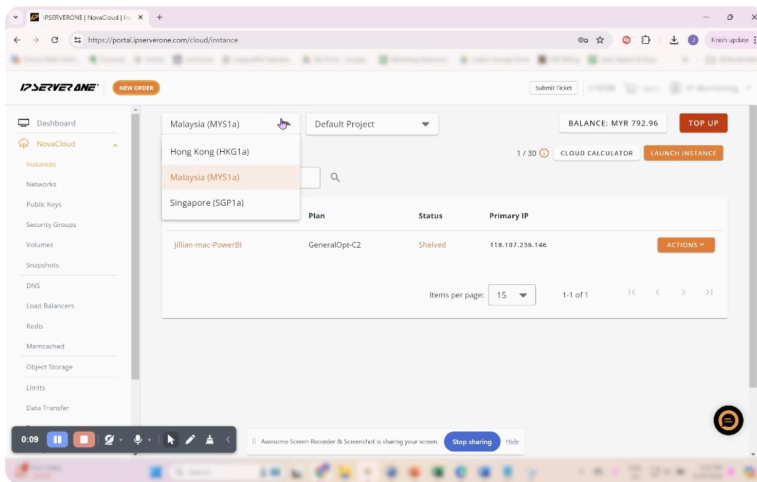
IPSERVERONE | NovaCloud | In ×
+
https://portal.ipserverone.com/cloud/instance
Finish update

IPSERVERONE
NEW ORDER
Submit Ticket

Dashboard
NovaCloud
Instances
Networks
Public Keys
Security Groups
Volumes
Snapshots
DNS
Load Balancers
Redis
Memcached
Object Storage
Limits
Data Transfer

Malaysia (MYS1a)
Default Project
BALANCE: MYR 792.96
TOP UP
Hong Kong (HKG1a)
Malaysia (MYS1a)
Singapore (SGP1a)
1 / 30
CLOUD CALCULATOR
LAUNCH INSTANCE

| | Plan | Status | Primary IP | |
|---|---|---|---|---|
| Jillian-mac-PowerBI | GeneralOpt-C2 | Shelved | 118.107.236.146 | ACTIONS |

Items per page: 15
1-1 of 1

0:09
Awesome Screen Recorder & Screenshot is sharing your screen.
Stop sharing
Hide